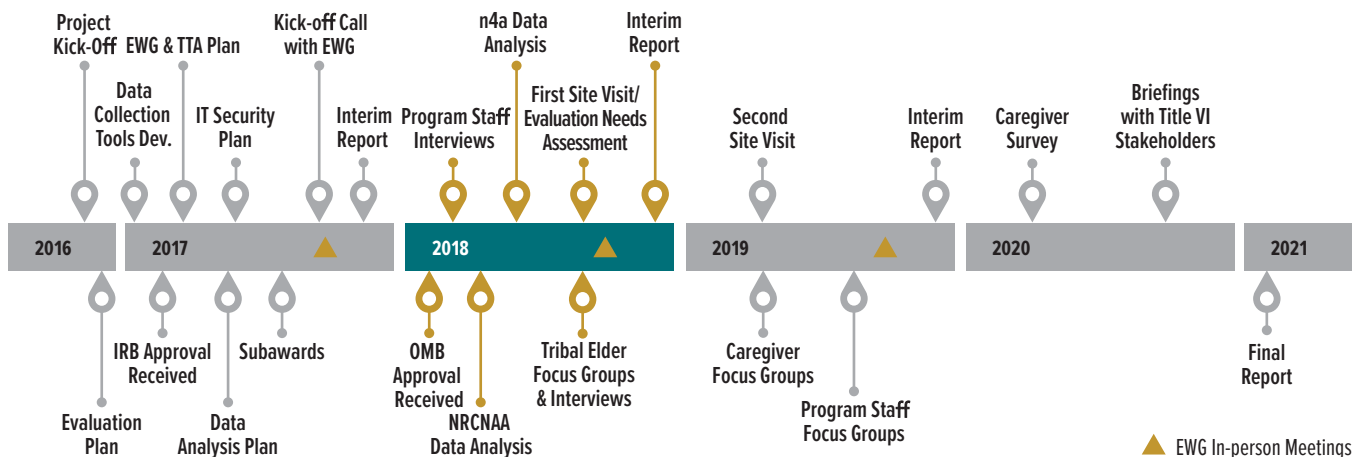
Project Kick-Off

EWG & TTA Plan

Data Collection Tools Dev.

IT Security Plan

Kick-off Call with EWG

Interim Report

Program Staff Interviews

n4a Data Analysis

First Site Visit/ Evaluation Needs Assessment

Interim Report

Second Site Visit

Interim Report

Caregiver Survey

Briefings with Title VI Stakeholders

2016

2017

2018

2019

2020

2021

Evaluation Plan

IRB Approval Received

Data Analysis Plan

Subawards

OMB Approval Received

NRCNAA Data Analysis

Tribal Elder Focus Groups & Interviews

Caregiver Focus Groups

Program Staff Focus Groups

Final Report

EWG In-person Meetings